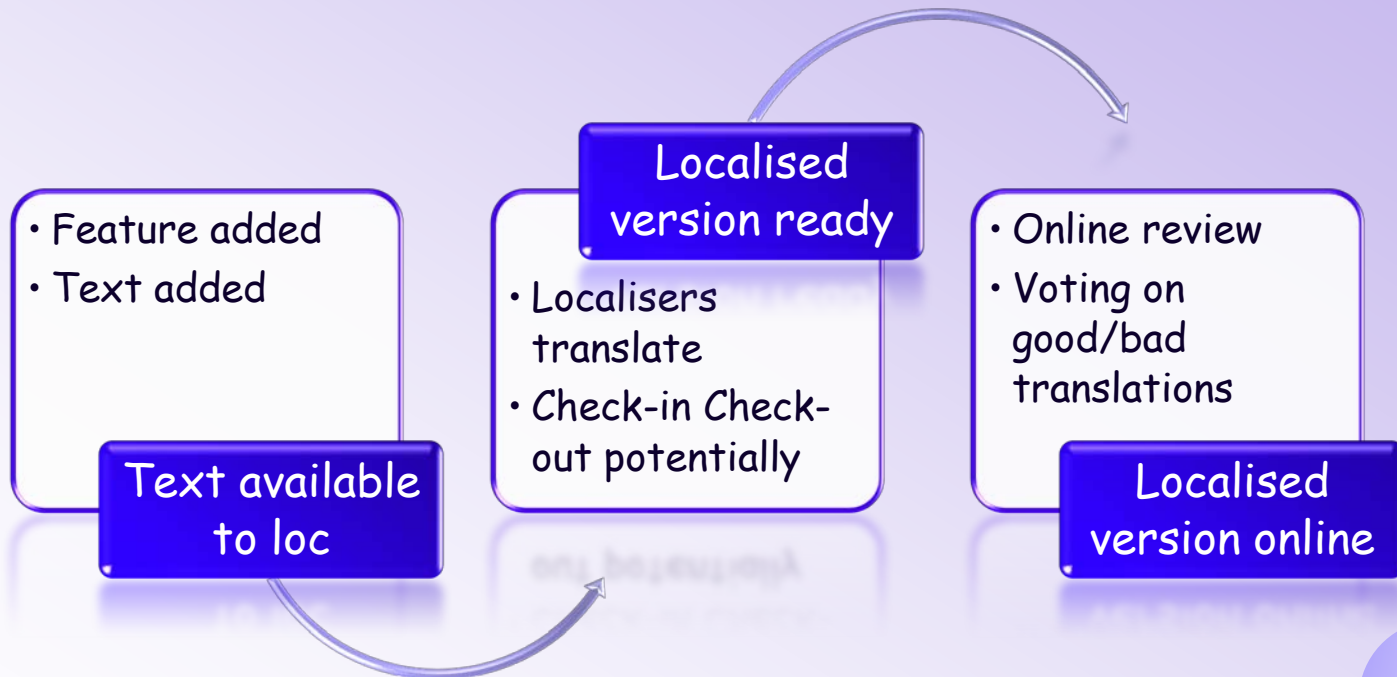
• Feature added
• Text added

Text available to loc

Localised version ready

• Localisers translate
• Check-in Check-out potentially

• Online review
• Voting on good/bad translations

Localised version online